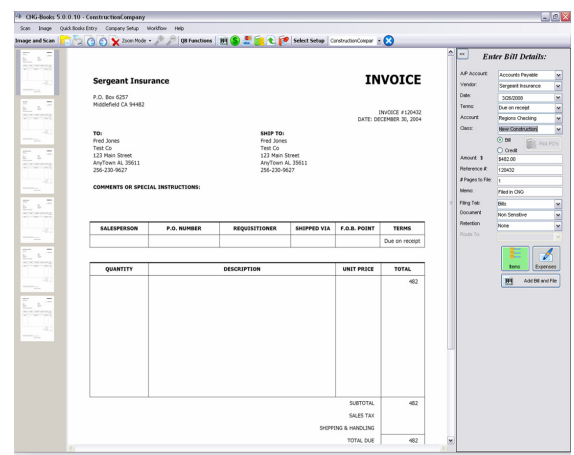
CHG-Books 5.0.0.10 - ConstructionCompany

Scan Image Quick Books Entry Company Setup Workflow Help

Image and Scan Zoom Mode QB Functions Select Setup ConstructionCompar

Sergeant Insurance

P.O. Box 6257
Middlefield CA 94482

INVOICE

INVOICE #120432
DATE: DECEMBER 30, 2004

TO:
Fred Jones
Test Co
123 Main Street
AnyTown AL 35611
256-230-9627

SHIP TO:
Fred Jones
Test Co
123 Main Street
AnyTown AL 35611
256-230-9627

COMMENTS OR SPECIAL INSTRUCTIONS:

| SALESPERSON | P.O. NUMBER | REQUISITIONER | SHIPPED VIA | F.O.B. POINT | TERMS |
|---|---|---|---|---|---|
| | | | | | Due on receipt |

| QUANTITY | DESCRIPTION | UNIT PRICE | TOTAL |
|---|---|---|---|
| | | | 482 |
| | | SUBTOTAL | 482 |
| | | SALES TAX | |
| | | SHIPPING & HANDLING | |
| | | TOTAL DUE | 482 |

Enter Bill Details:

A/P Account: Accounts Payable
Vendor: Sergeant Insurance
Date: 5/26/2008
Terms: Due on receipt
Account: Regions Checking
Class: New Construction
Bill
Credit
Add PO's
Amount: $ $482.00
Reference #: 120432
# Pages to File: 1
Memo: Filed in CNO
Filing Tab: Bills
Document: Non Sensitive
Retention: None
Route To:

Items Expenses

Add Bill and File